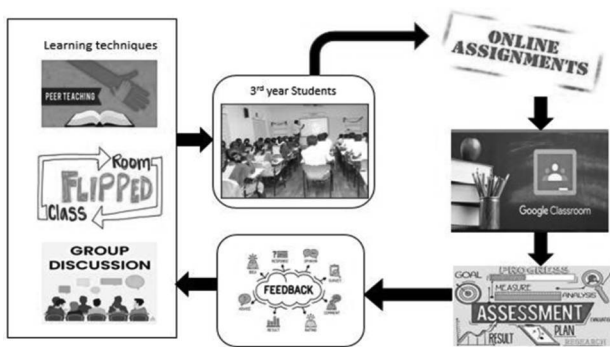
Learning techniques

PEER TEACHING

FLIPPED CLASS ROOM

GROUP DISCUSSION

3rd year Students

ONLINE ASSIGNMENTS

Google Classroom

GOAL PROGRESS MEASURE ANALYSIS ASSESSMENT RESULT PLAN RESEARCH

FEEDBACK